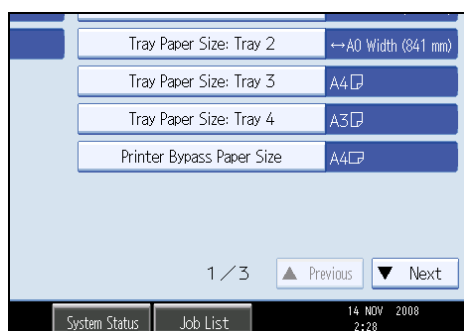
Tray Paper Size: Tray 2

↔A0 Width (841 mm)

Tray Paper Size: Tray 3

A4◻

Tray Paper Size: Tray 4

A3◻

Printer Bypass Paper Size

A4◻

1/3

▲ Previous

▼ Next

System Status

Job List

14 NOV 2008
2:28